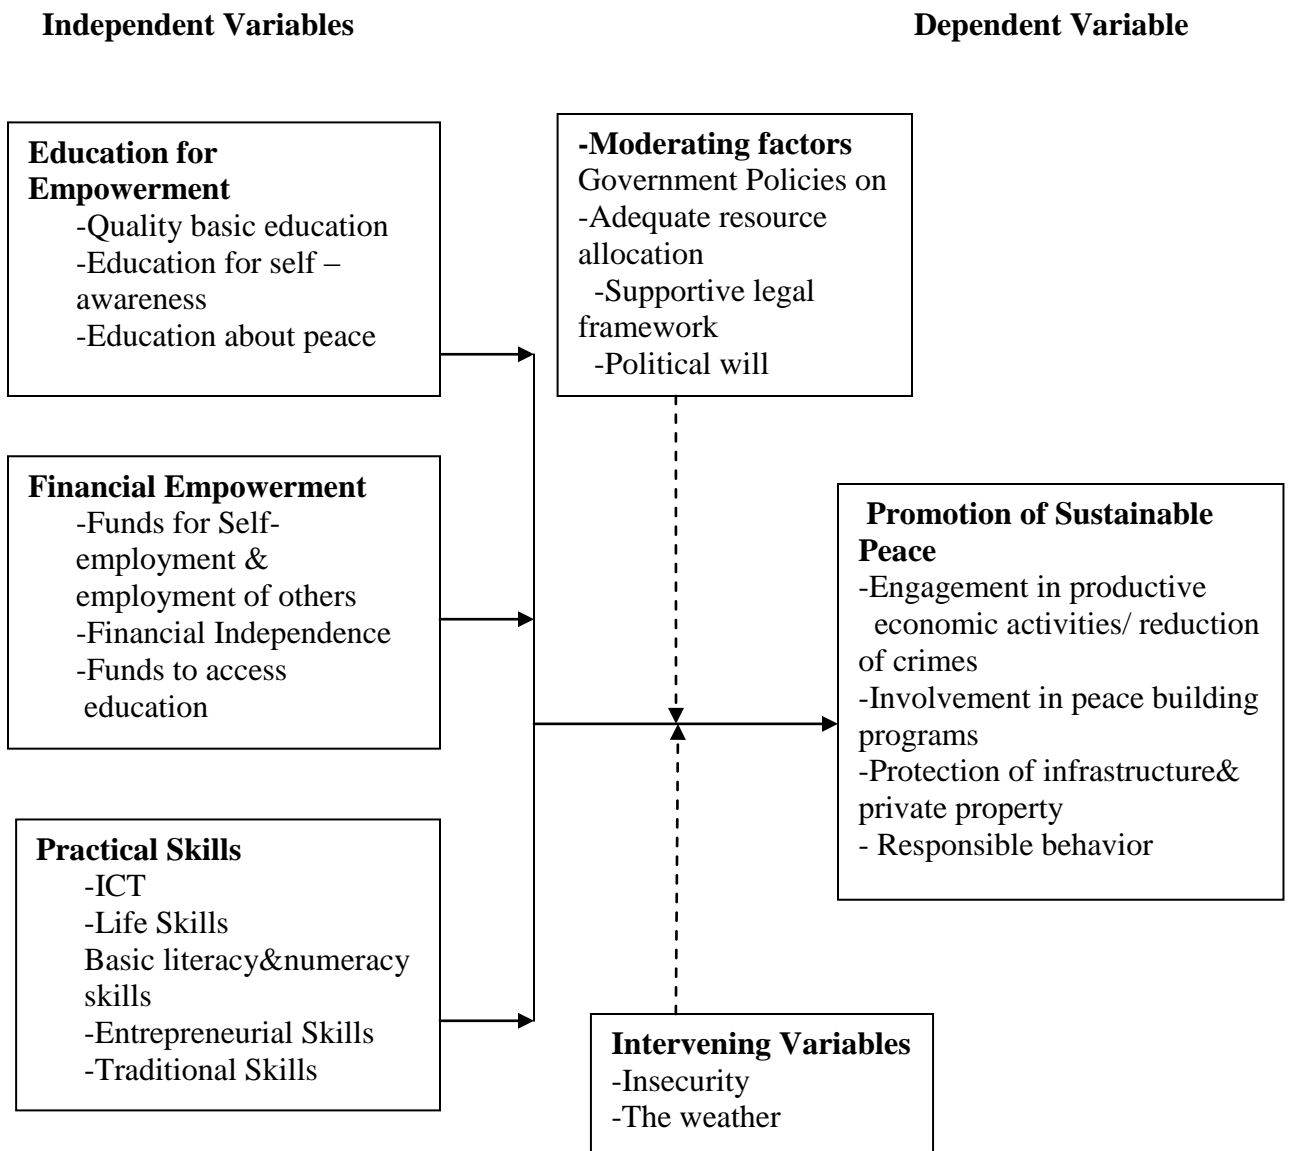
Independent Variables

Dependent Variable

Education for Empowerment
-Quality basic education
-Education for self – awareness
-Education about peace

Financial Empowerment
-Funds for Self-employment & employment of others
-Financial Independence
-Funds to access education

Practical Skills
-ICT
-Life Skills
Basic literacy&numeracy skills
-Entrepreneurial Skills
-Traditional Skills

-Moderating factors
Government Policies on
-Adequate resource allocation
-Supportive legal framework
-Political will

Promotion of Sustainable Peace
-Engagement in productive economic activities/ reduction of crimes
-Involvement in peace building programs
-Protection of infrastructure& private property
- Responsible behavior

Intervening Variables
-Insecurity
-The weather